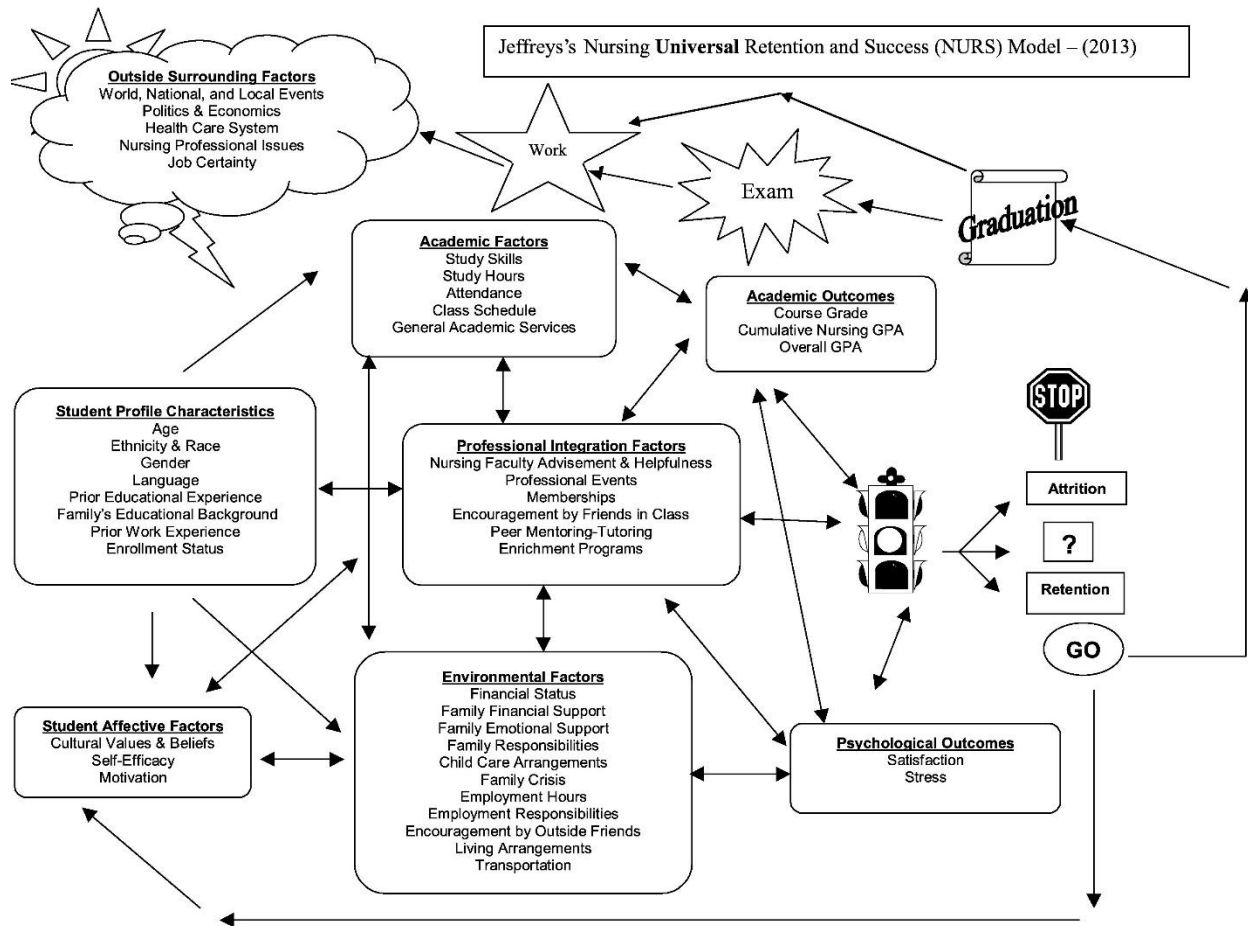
Jeffreys's Nursing **Universal** Retention and Success (NURS) Model – (2013)

**Outside Surrounding Factors**
World, National, and Local Events
Politics & Economics
Health Care System
Nursing Professional Issues
Job Certainty

Work

Exam

Graduation

**Academic Factors**
Study Skills
Study Hours
Attendance
Class Schedule
General Academic Services

**Academic Outcomes**
Course Grade
Cumulative Nursing GPA
Overall GPA

**Student Profile Characteristics**
Age
Ethnicity & Race
Gender
Language
Prior Educational Experience
Family's Educational Background
Prior Work Experience
Enrollment Status

**Professional Integration Factors**
Nursing Faculty Advisement & Helpfulness
Professional Events
Memberships
Encouragement by Friends in Class
Peer Mentoring-Tutoring
Enrichment Programs

STOP

Attrition

?

Retention

GO

**Student Affective Factors**
Cultural Values & Beliefs
Self-Efficacy
Motivation

**Environmental Factors**
Financial Status
Family Financial Support
Family Emotional Support
Family Responsibilities
Child Care Arrangements
Family Crisis
Employment Hours
Employment Responsibilities
Encouragement by Outside Friends
Living Arrangements
Transportation

**Psychological Outcomes**
Satisfaction
Stress